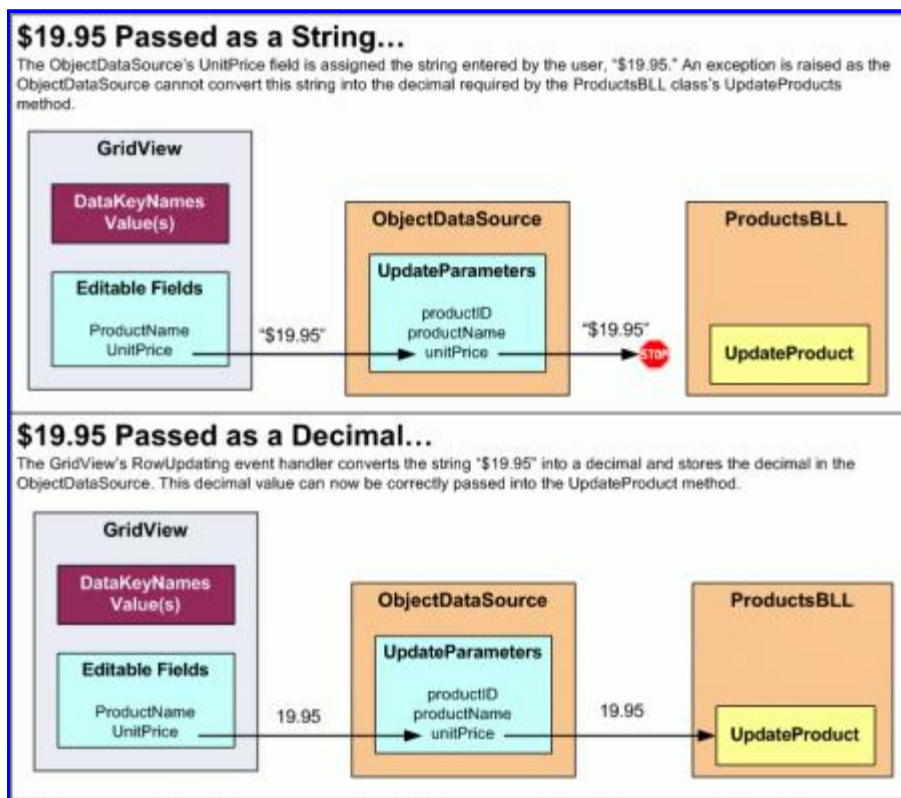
$19.95 Passed as a String…

The ObjectDataSource's UnitPrice field is assigned the string entered by the user, "$19.95." An exception is raised as the ObjectDataSource cannot convert this string into the decimal required by the ProductsBLL class's UpdateProducts method.

GridView

DataKeyNames Value(s)

Editable Fields

ProductName
UnitPrice

"$19.95"

ObjectDataSource

UpdateParameters

productID
productName
unitPrice

"$19.95"

STOP

ProductsBLL

UpdateProduct

$19.95 Passed as a Decimal…

The GridView's RowUpdating event handler converts the string "$19.95" into a decimal and stores the decimal in the ObjectDataSource. This decimal value can now be correctly passed into the UpdateProduct method.

GridView

DataKeyNames Value(s)

Editable Fields

ProductName
UnitPrice

19.95

ObjectDataSource

UpdateParameters

productID
productName
unitPrice

19.95

ProductsBLL

UpdateProduct